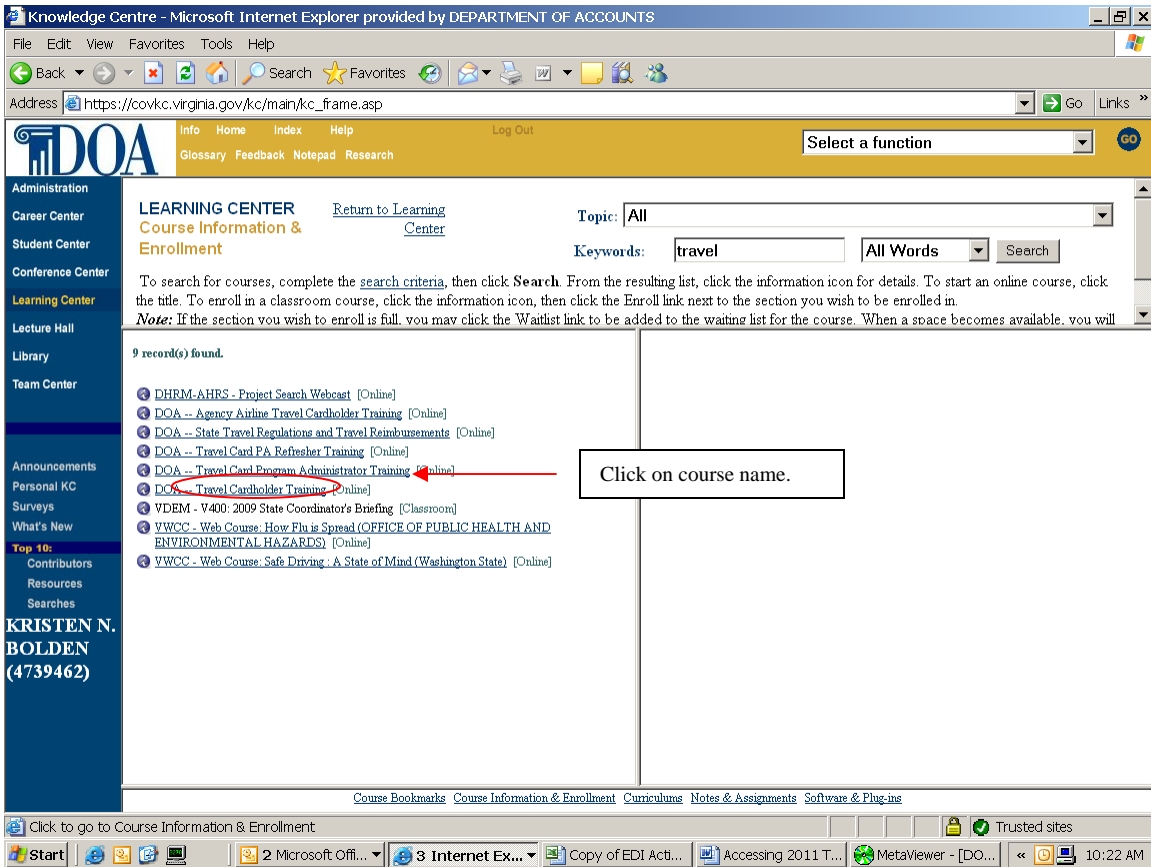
Knowledge Centre - Microsoft Internet Explorer provided by DEPARTMENT OF ACCOUNTS

File Edit View Favorites Tools Help

Back Search Favorites

Address https://covkc.virginia.gov/kc/main/kc_frame.asp Go Links

DOA Info Home Index Help Log Out
Glossary Feedback Notepad Research

Select a function GO

Administration
Career Center
Student Center
Conference Center
Learning Center
Lecture Hall
Library
Team Center

Announcements
Personal KC
Surveys
What's New
Top 10:
Contributors
Resources
Searches
KRISTEN N. BOLDEN (4739462)

LEARNING CENTER
Course Information & Enrollment

Return to Learning Center

Topic: All

Keywords: travel All Words Search

To search for courses, complete the search criteria, then click **Search**. From the resulting list, click the information icon for details. To start an online course, click the title. To enroll in a classroom course, click the information icon, then click the Enroll link next to the section you wish to be enrolled in.
*Note:* If the section you wish to enroll is full, you may click the Waitlist link to be added to the waiting list for the course. When a space becomes available, you will

9 record(s) found.

DHRM-AHRS - Project Search Webcast [Online]
DOA -- Agency Airline Travel Cardholder Training [Online]
DOA -- State Travel Regulations and Travel Reimbursements [Online]
DOA -- Travel Card PA Refresher Training [Online]
DOA -- Travel Card Program Administrator Training [Online]
DOA -- Travel Cardholder Training [Online]
VDEM - V400: 2009 State Coordinator's Briefing [Classroom]
VWCC - Web Course: How Flu is Spread (OFFICE OF PUBLIC HEALTH AND ENVIRONMENTAL HAZARDS) [Online]
VWCC - Web Course: Safe Driving : A State of Mind (Washington State) [Online]

Click on course name.

Course Bookmarks Course Information & Enrollment Curriculums Notes & Assignments Software & Plug-ins

Click to go to Course Information & Enrollment Trusted sites

Start 2 Microsoft Offi... 3 Internet Ex... Copy of EDI Acti... Accessing 2011 T... MetaViewer - [DO... 10:22 AM